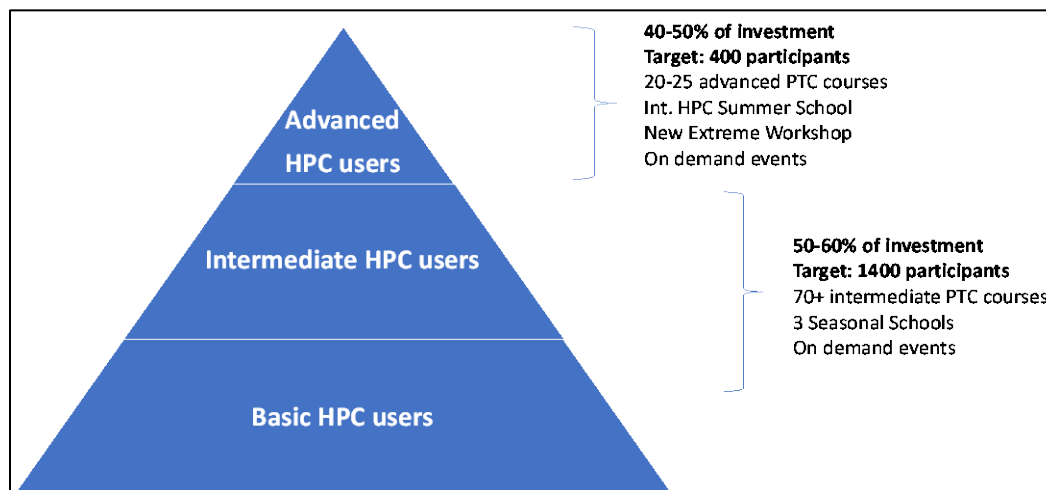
Advanced HPC users

Intermediate HPC users

Basic HPC users

**40-50% of investment**
**Target: 400 participants**
20-25 advanced PTC courses
Int. HPC Summer School
New Extreme Workshop
On demand events

**50-60% of investment**
**Target: 1400 participants**
70+ intermediate PTC courses
3 Seasonal Schools
On demand events